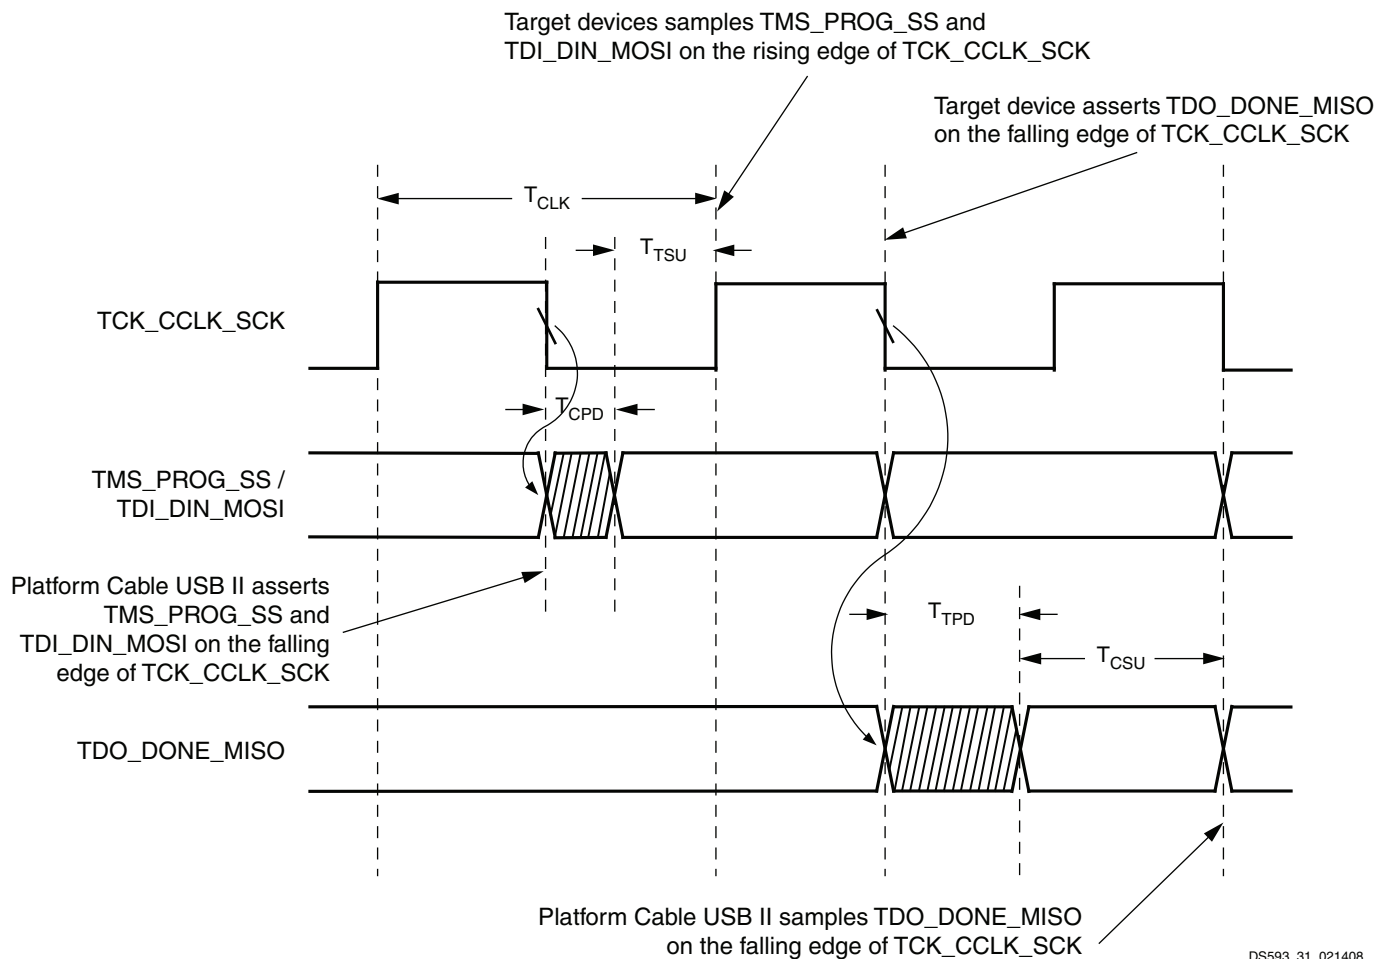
Target devices samples TMS_PROG_SS and TDI_DIN_MOSI on the rising edge of TCK_CCLK_SCK

Target device asserts TDO_DONE_MISO on the falling edge of TCK_CCLK_SCK

$T_{CLK}$

$T_{TSU}$

TCK_CCLK_SCK

$T_{CPD}$

TMS_PROG_SS / TDI_DIN_MOSI

Platform Cable USB II asserts TMS_PROG_SS and TDI_DIN_MOSI on the falling edge of TCK_CCLK_SCK

$T_{TPD}$

$T_{CSU}$

TDO_DONE_MISO

Platform Cable USB II samples TDO_DONE_MISO on the falling edge of TCK_CCLK_SCK

DS593_31_021408